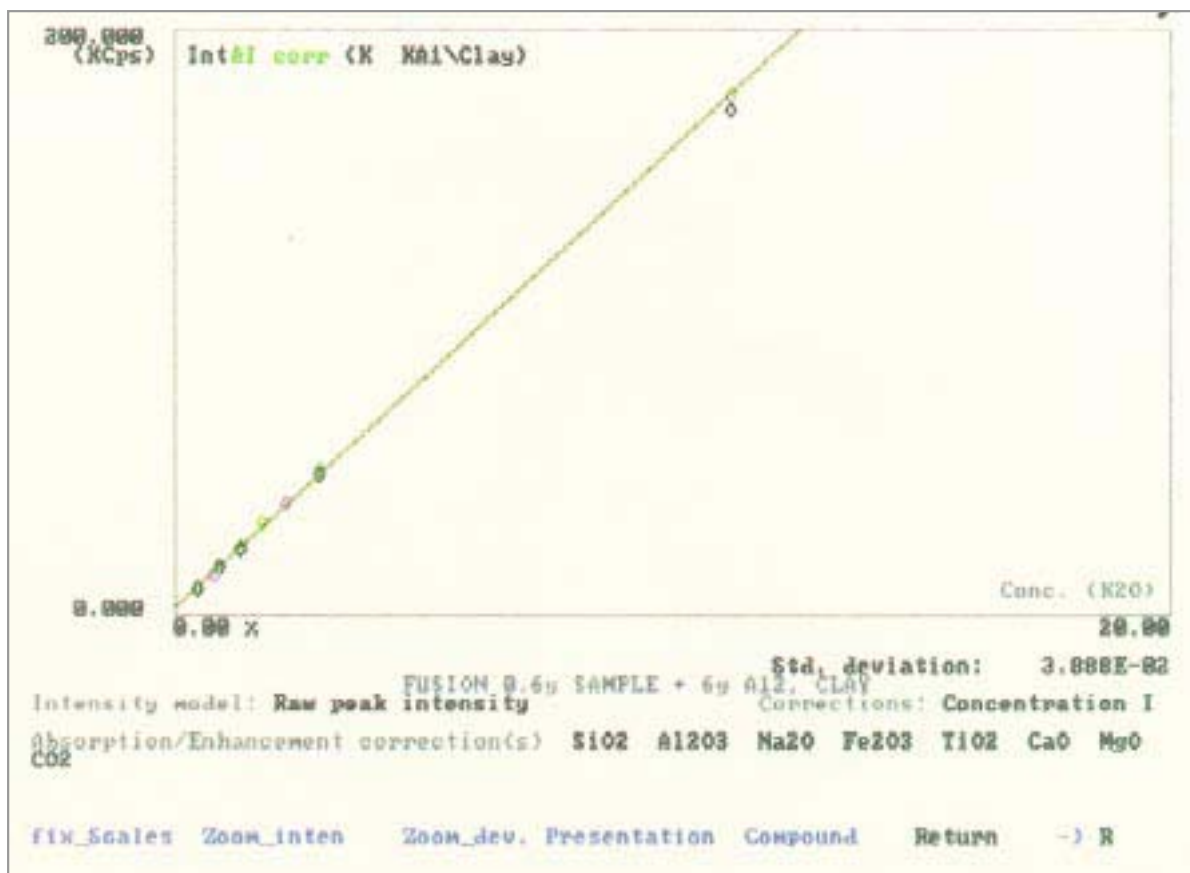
200.000
(KCps)

IntAl corr (K KAi\Clay)

0.000

0.00 %

Conc. (K2O)

20.00

Std. deviation: 3.888E-02

FUSION 0.6g SAMPLE + 6g A12. CLAY

Intensity model: Raw peak intensity

Corrections: Concentration I

Absorption/Enhancement correction(s) SiO2 Al2O3 Na2O Fe2O3 TiO2 CaO MgO CO2

fix_Scales Zoom_inten Zoom_dev. Presentation Compound Return -) R